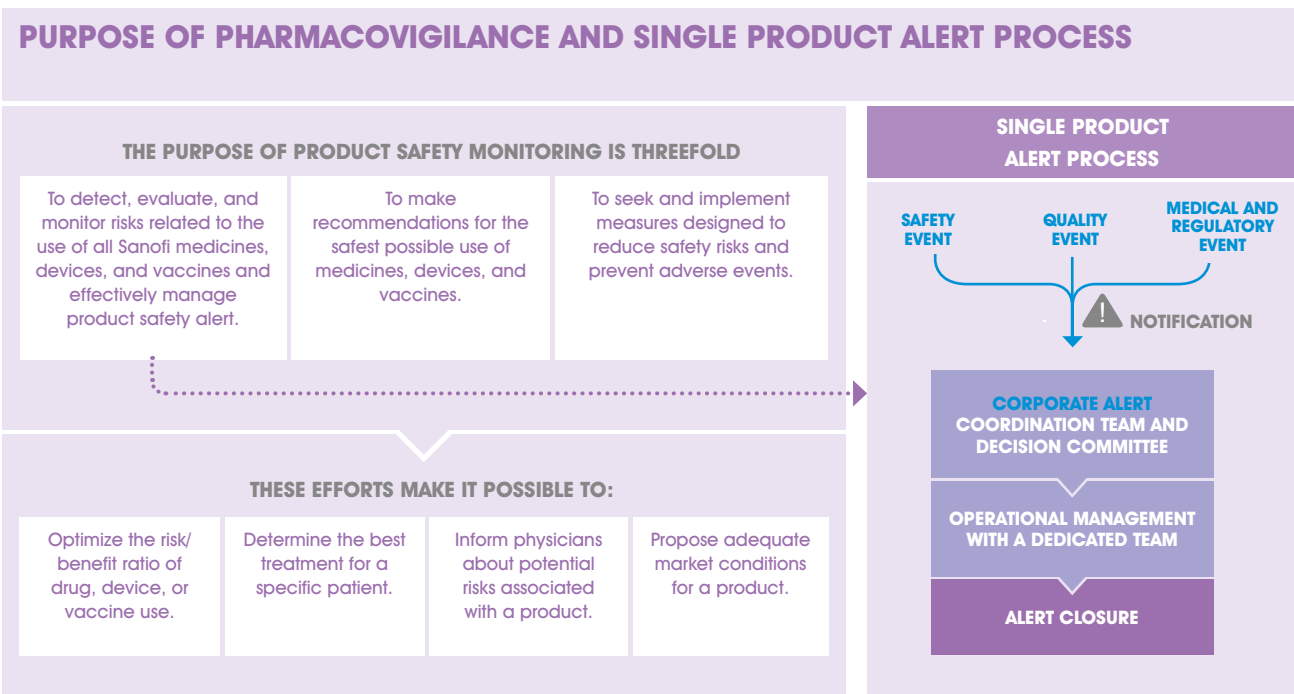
PURPOSE OF PHARMACOVIGILANCE AND SINGLE PRODUCT ALERT PROCESS

THE PURPOSE OF PRODUCT SAFETY MONITORING IS THREEFOLD

To detect, evaluate, and monitor risks related to the use of all Sanofi medicines, devices, and vaccines and effectively manage product safety alert.

To make recommendations for the safest possible use of medicines, devices, and vaccines.

To seek and implement measures designed to reduce safety risks and prevent adverse events.

THESE EFFORTS MAKE IT POSSIBLE TO:

Optimize the risk/ benefit ratio of drug, device, or vaccine use.

Determine the best treatment for a specific patient.

Inform physicians about potential risks associated with a product.

Propose adequate market conditions for a product.

SINGLE PRODUCT ALERT PROCESS

SAFETY EVENT

QUALITY EVENT

MEDICAL AND REGULATORY EVENT

NOTIFICATION

CORPORATE ALERT COORDINATION TEAM AND DECISION COMMITTEE

OPERATIONAL MANAGEMENT WITH A DEDICATED TEAM

ALERT CLOSURE